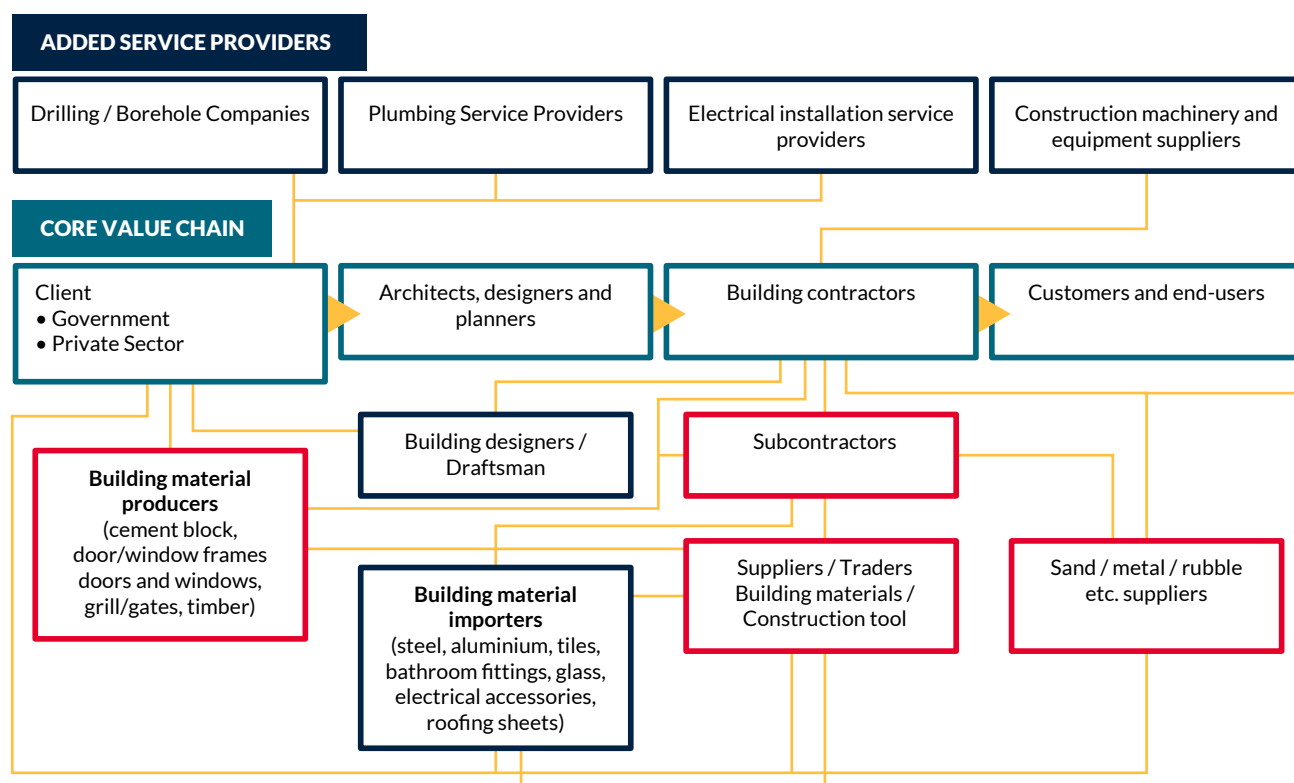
ADDED SERVICE PROVIDERS

Drilling / Borehole Companies

Plumbing Service Providers

Electrical installation service providers

Construction machinery and equipment suppliers

CORE VALUE CHAIN

Client
• Government
• Private Sector

Architects, designers and planners

Building contractors

Customers and end-users

Building designers / Draftsman

Subcontractors

**Building material producers**
(cement block, door/window frames doors and windows, grill/gates, timber)

**Building material importers**
(steel, aluminium, tiles, bathroom fittings, glass, electrical accessories, roofing sheets)

Suppliers / Traders Building materials / Construction tool

Sand / metal / rubble etc. suppliers